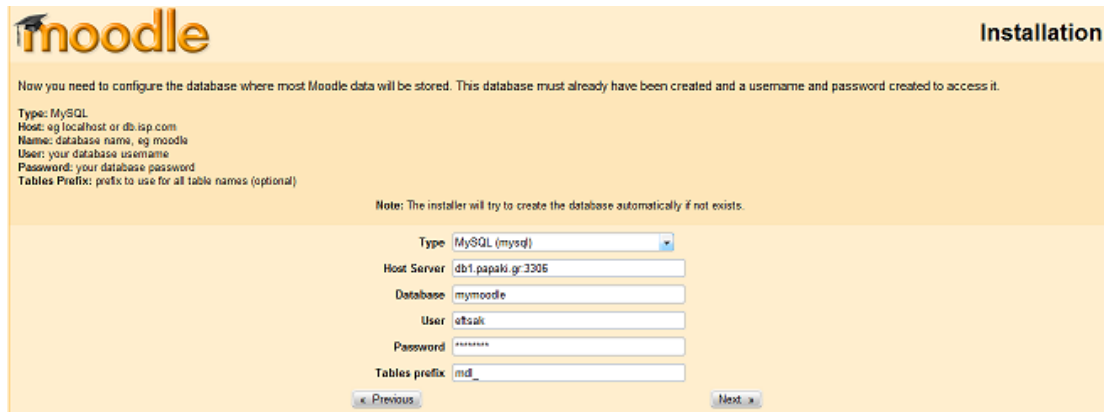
moodle

Installation

Now you need to configure the database where most Moodle data will be stored. This database must already have been created and a username and password created to access it.

Type: MySQL
Host: eg localhost or db.isp.com
Name: database name, eg moodle
User: your database username
Password: your database password
Tables Prefix: prefix to use for all table names (optional)

Note: The installer will try to create the database automatically if not exists.

Type MySQL (mysql)
Host Server db1.papaki.gr:3306
Database mymoodle
User eftsak
Password ********
Tables prefix mdl_

« Previous

Next »